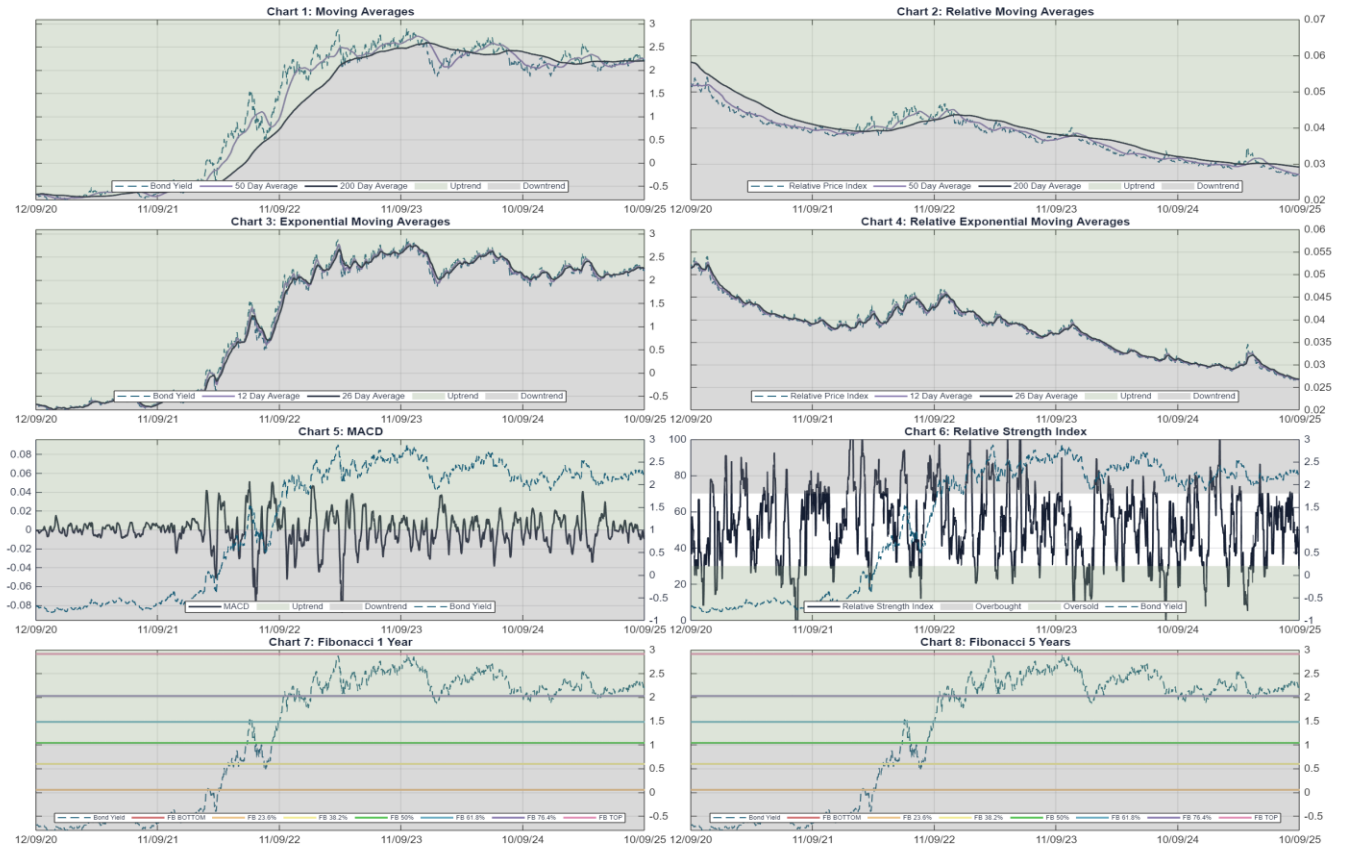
Chart 1: Moving Averages
3
2.5
2
1.5
1
0.5
0
-0.5
Bond Yield 50 Day Average 200 Day Average Uptrend Downtrend
12/09/20 11/09/21 11/09/22 11/09/23 10/09/24 10/09/25

Chart 2: Relative Moving Averages
0.07
0.06
0.05
0.04
0.03
0.02
Relative Price Index 50 Day Average 200 Day Average Uptrend Downtrend
12/09/20 11/09/21 11/09/22 11/09/23 10/09/24 10/09/25

Chart 3: Exponential Moving Averages
3
2.5
2
1.5
1
0.5
0
-0.5
Bond Yield 12 Day Average 26 Day Average Uptrend Downtrend
12/09/20 11/09/21 11/09/22 11/09/23 10/09/24 10/09/25

Chart 4: Relative Exponential Moving Averages
0.06
0.055
0.05
0.045
0.04
0.035
0.03
0.025
0.02
Relative Price Index 12 Day Average 26 Day Average Uptrend Downtrend
12/09/20 11/09/21 11/09/22 11/09/23 10/09/24 10/09/25

Chart 5: MACD
0.08
0.06
0.04
0.02
0
-0.02
-0.04
-0.06
-0.08
3
2.5
2
1.5
1
0.5
0
-0.5
-1
MACD Uptrend Downtrend Bond Yield
12/09/20 11/09/21 11/09/22 11/09/23 10/09/24 10/09/25

Chart 6: Relative Strength Index
100
80
60
40
20
0
3
2.5
2
1.5
1
0.5
0
-0.5
-1
Relative Strength Index Overbought Oversold Bond Yield
12/09/20 11/09/21 11/09/22 11/09/23 10/09/24 10/09/25

Chart 7: Fibonacci 1 Year
3
2.5
2
1.5
1
0.5
0
-0.5
Bond Yield FB BOTTOM FB 23.6% FB 38.2% FB 50% FB 61.8% FB 76.4% FB TOP
12/09/20 11/09/21 11/09/22 11/09/23 10/09/24 10/09/25

Chart 8: Fibonacci 5 Years
3
2.5
2
1.5
1
0.5
0
-0.5
Bond Yield FB BOTTOM FB 23.6% FB 38.2% FB 50% FB 61.8% FB 76.4% FB TOP
12/09/20 11/09/21 11/09/22 11/09/23 10/09/24 10/09/25